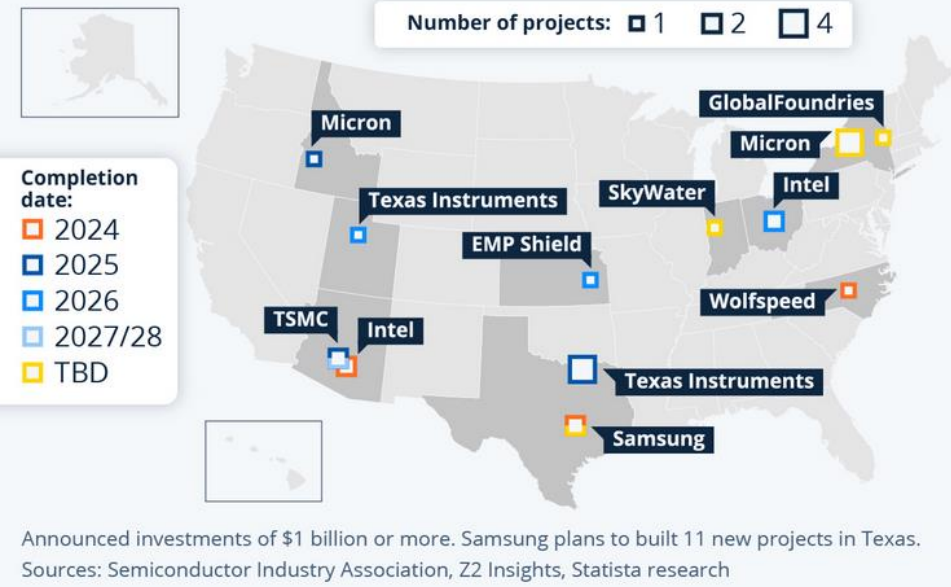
Number of projects: 1 2 4

Completion date:
2024
2025
2026
2027/28
TBD

Micron
Texas Instruments
EMP Shield
TSMC
Intel
Texas Instruments
Samsung
GlobalFoundries
Micron
SkyWater
Intel
Wolfspeed

Announced investments of $1 billion or more. Samsung plans to built 11 new projects in Texas.
Sources: Semiconductor Industry Association, Z2 Insights, Statista research